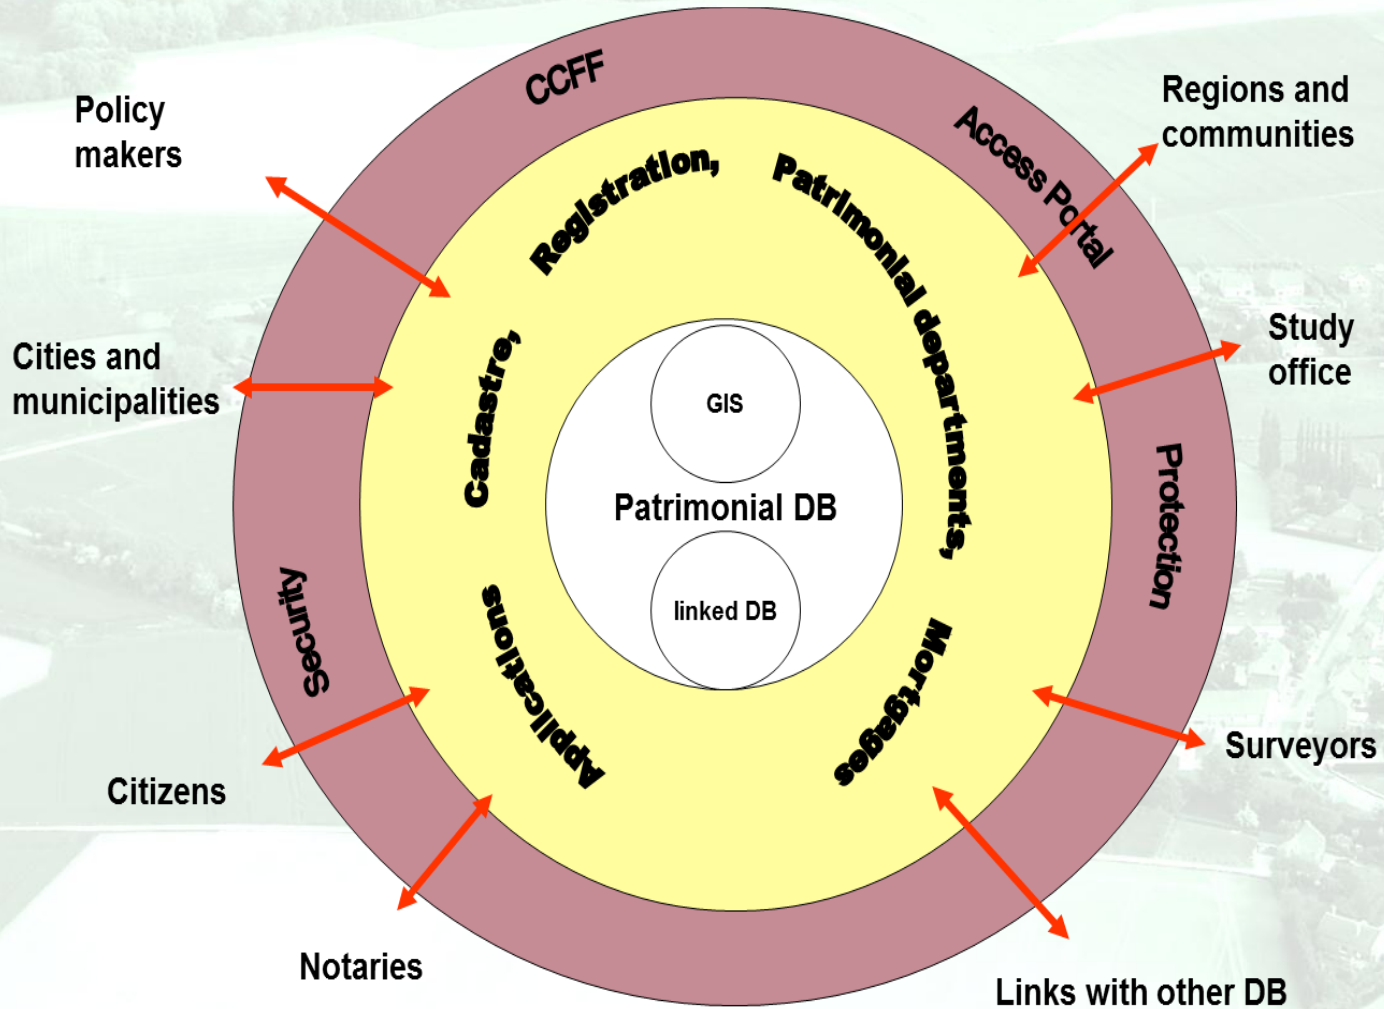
CCFF

Access Portal

Protection

Security

Policy makers

Regions and communities

Cities and municipalities

Study office

Citizens

Surveyors

Notaries

Links with other DB

Registration,

Patrimonial departments,

Cadastre,

Applications

Mortgages

GIS

Patrimonial DB

linked DB